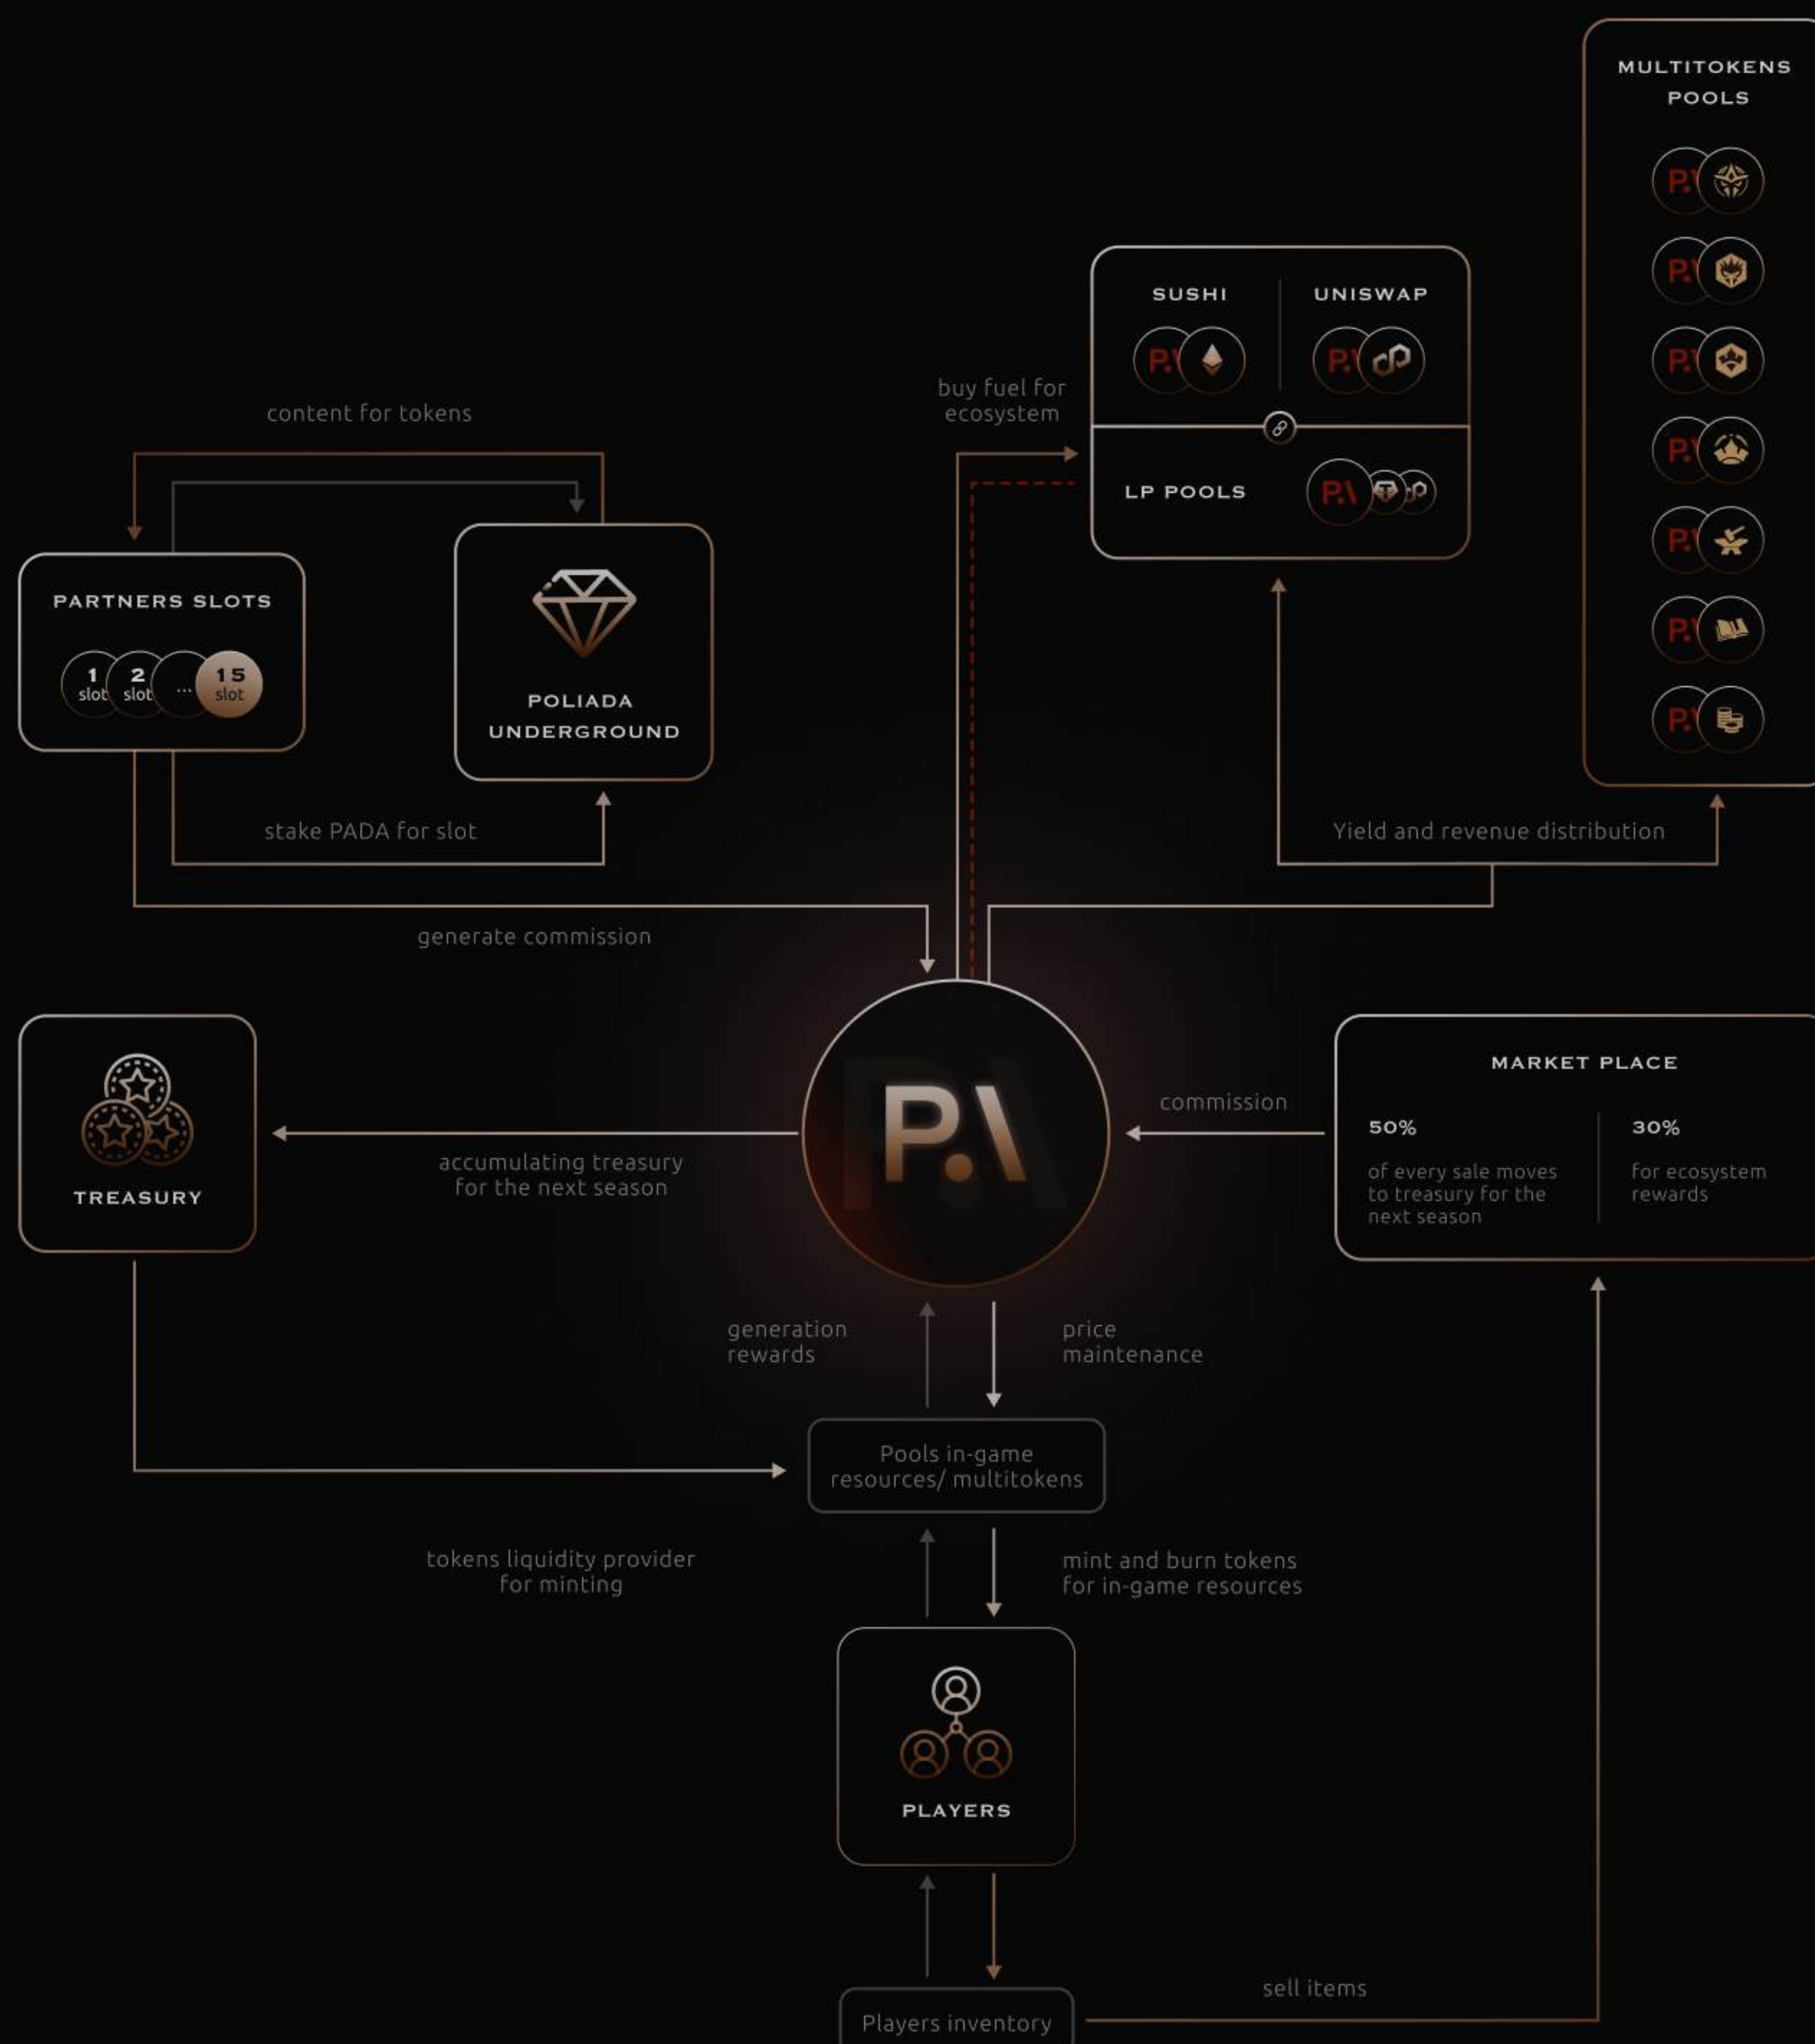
MULTITOKENS POOLS

SUSHI

UNISWAP

buy fuel for ecosystem

content for tokens

LP POOLS

PARTNERS SLOTS

1 slot 2 slot ... 15 slot

POLIADA UNDERGROUND

stake PADA for slot

Yield and revenue distribution

generate commission

TREASURY

P.\

commission

MARKET PLACE

50%

of every sale moves to treasury for the next season

30%

for ecosystem rewards

accumulating treasury for the next season

generation rewards

price maintenance

Pools in-game resources/ multitokens

tokens liquidity provider for minting

mint and burn tokens for in-game resources

PLAYERS

sell items

Players inventory